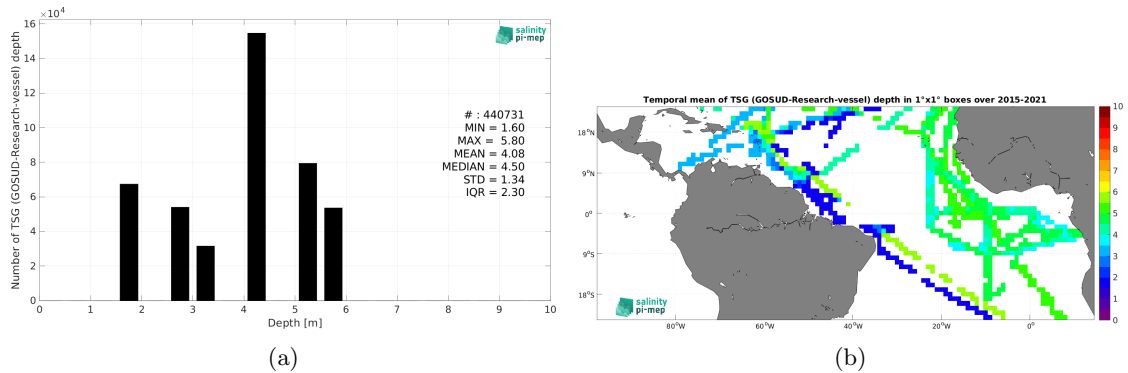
$\times10^4$
16
14
12
10
8
6
4
2
0
Number of TSG (GOSUD-Research-vessel) depth
salinity pi-mep
# : 440731
MIN = 1.60
MAX = 5.80
MEAN = 4.08
MEDIAN = 4.50
STD = 1.34
IQR = 2.30
0 1 2 3 4 5 6 7 8 9 10
Depth [m]
(a)

Temporal mean of TSG (GOSUD-Research-vessel) depth in 1°x1° boxes over 2015-2021
18°N
9°N
0°
9°S
18°S
80°W 60°W 40°W 20°W 0°
salinity pi-mep
10
9
8
7
6
5
4
3
2
1
0
(b)